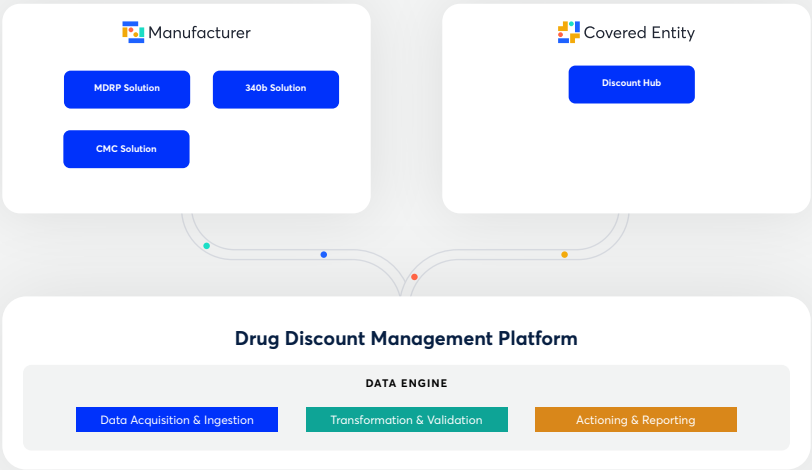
Manufacturer

MDRP Solution

340b Solution

CMC Solution

Covered Entity

Discount Hub

Drug Discount Management Platform

DATA ENGINE

Data Acquisition & Ingestion

Transformation & Validation

Actioning & Reporting